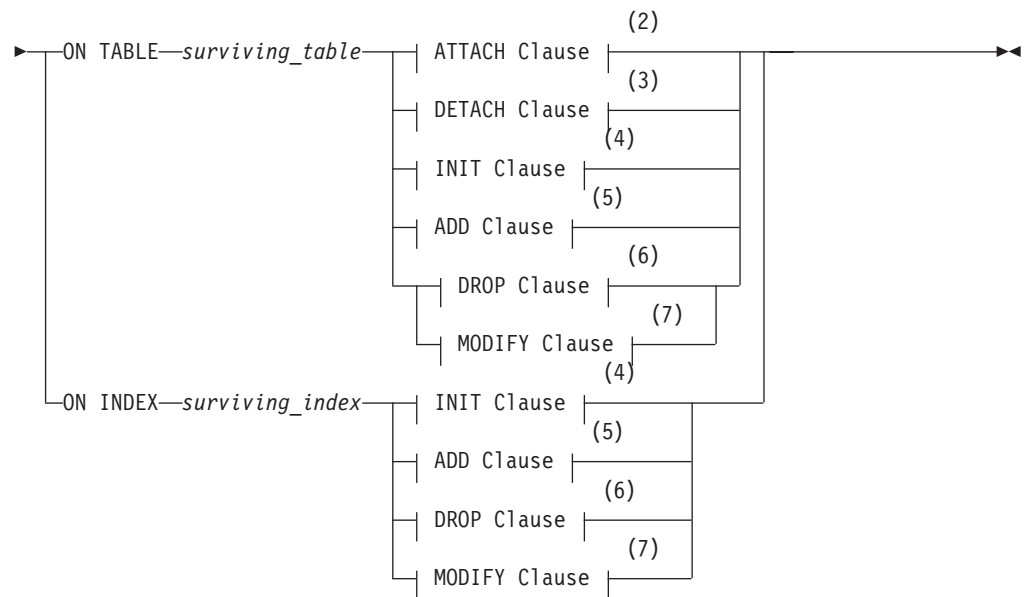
ON TABLE surviving_table
ATTACH Clause (2)
DETACH Clause (3)
INIT Clause (4)
ADD Clause (5)
DROP Clause (6)
MODIFY Clause (7)
ON INDEX surviving_index
INIT Clause (4)
ADD Clause (5)
DROP Clause (6)
MODIFY Clause (7)